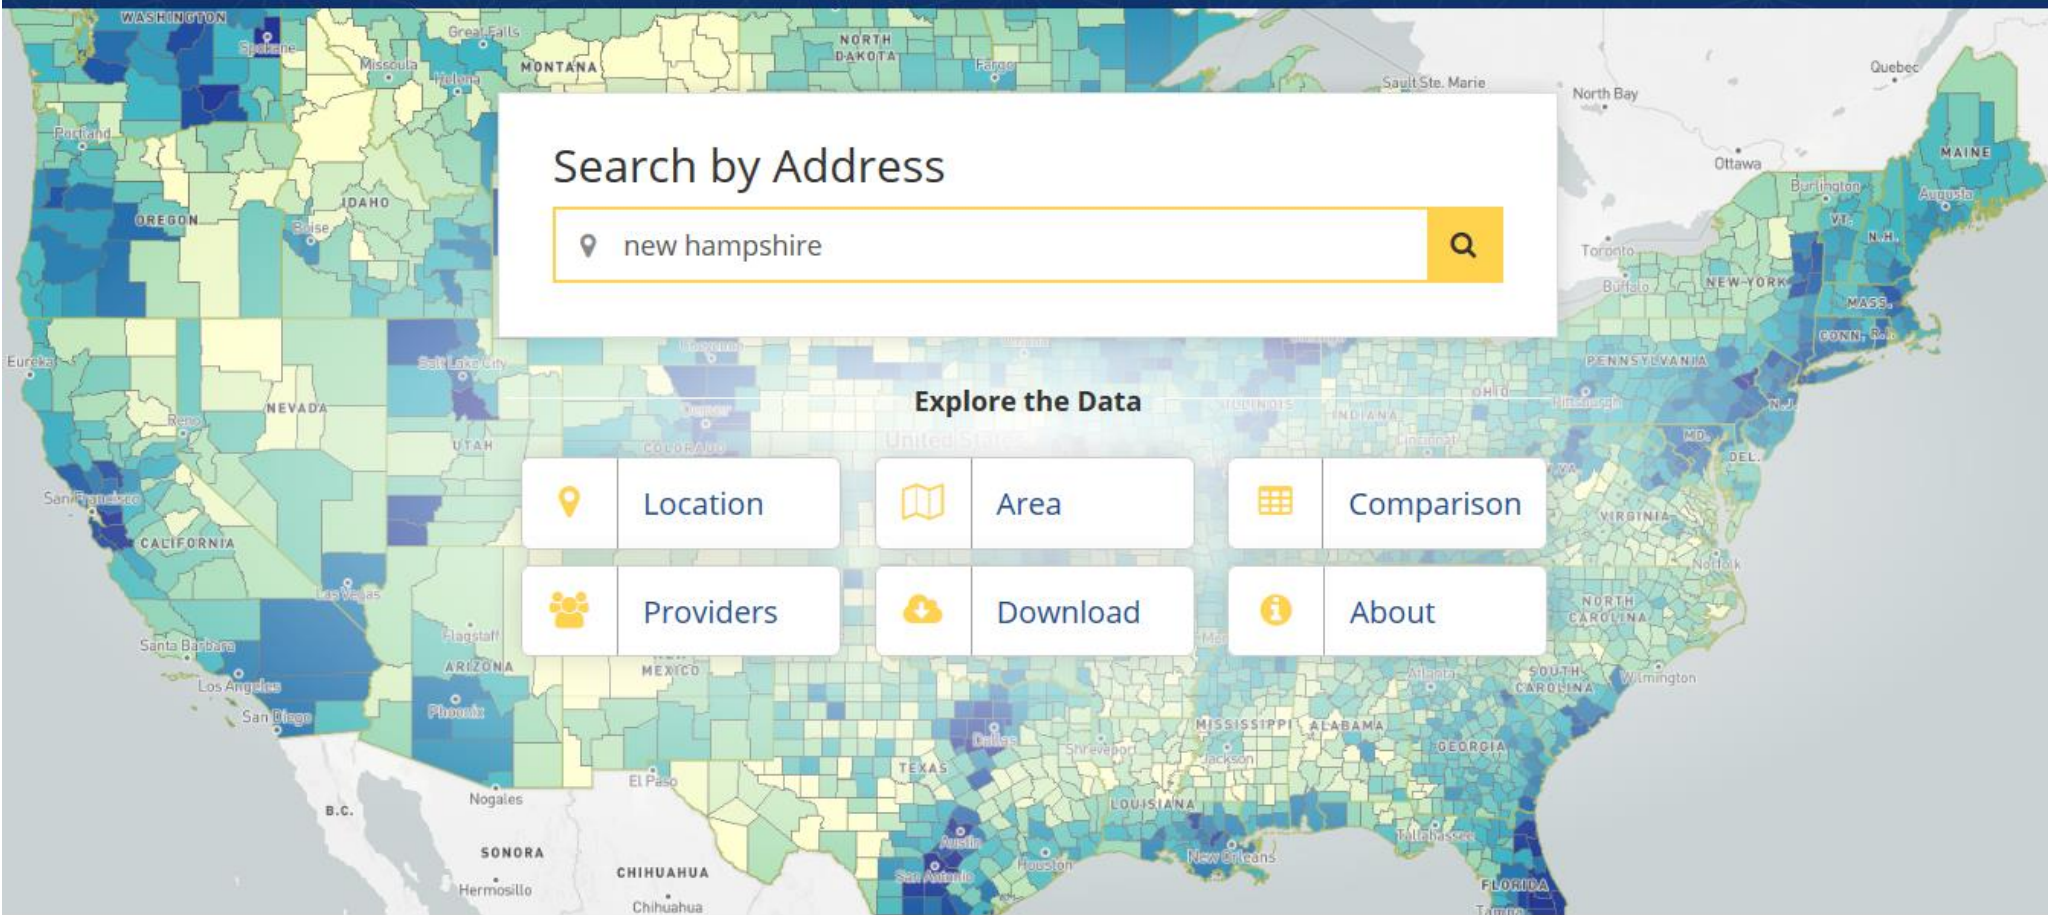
WASHINGTON
Spokane
Great Falls
NORTH DAKOTA
MONTANA
Missoula
Helena
Fargo
Sault Ste. Marie
North Bay
Quebec
Portland
MAINE
Ottawa
Burlington
Augusta
OREGON
IDAHO
Boise
VT.
N.H.
Toronto
Buffalo
NEW YORK
MASS.
CONN.
R.I.

Search by Address

new hampshire

Eureka
Salt Lake City
PENNSYLVANIA
NEVADA
Reno
OHIO
Pittsburgh
N.J.
UTAH
COLORADO
Denver
ILLINOIS
INDIANA
Cincinnati
MD.
DEL.

Explore the Data

United States

San Francisco
CALIFORNIA
VA.
VIRGINIA

Location
Area
Comparison

Providers
Download
About

Las Vegas
Norfolk
NORTH CAROLINA
Santa Barbara
Flagstaff
ARIZONA
MEXICO
Los Angeles
Atlanta
SOUTH CAROLINA
Wilmington
San Diego
Phoenix
Dallas
Shreveport
MISSISSIPPI
ALABAMA
GEORGIA
Jackson
TEXAS
El Paso
Nogales
B.C.
LOUISIANA
Austin
Houston
New Orleans
Tallahassee
SONORA
San Antonio
CHIHUAHUA
FLORIDA
Hermosillo
Chihuahua
Tampa